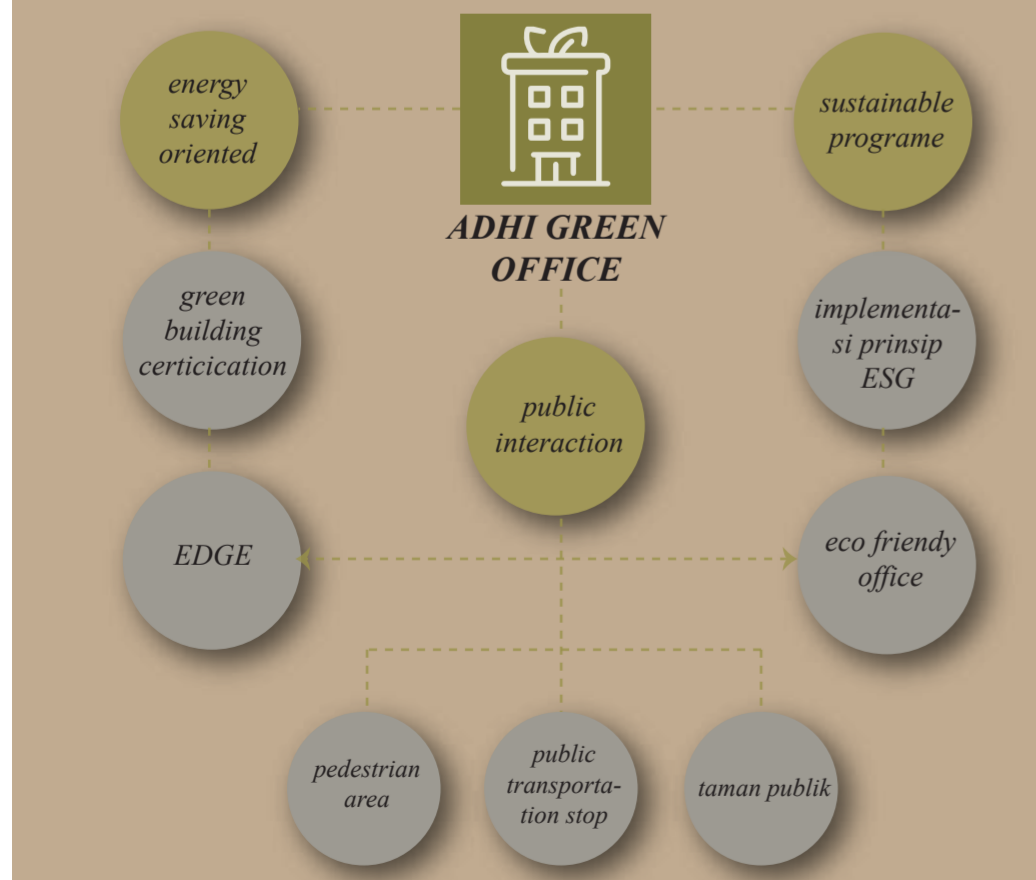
ADHI GREEN OFFICE

energy saving oriented

sustainable programe

green building certicication

implementasi prinsip ESG

public interaction

EDGE

eco friendy office

pedestrian area

public transportation stop

taman publik